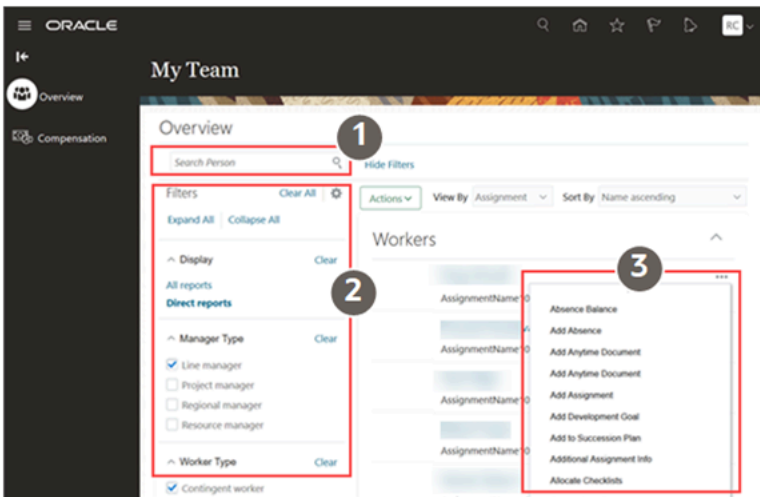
ORACLE

RC

Overview

Compensation

My Team

Overview

1

Search Person

Hide Filters

Filters Clear All

Expand All | Collapse All

2

Display Clear

All reports

Direct reports

Manager Type Clear

Line manager

Project manager

Regional manager

Resource manager

Worker Type Clear

Contingent worker

Actions

View By Assignment

Sort By Name ascending

Workers

3

AssignmentName10

AssignmentName10

AssignmentName10

AssignmentName10

Absence Balance

Add Absence

Add Anytime Document

Add Anytime Document

Add Assignment

Add Development Goal

Add to Succession Plan

Additional Assignment Info

Allocate Checklists